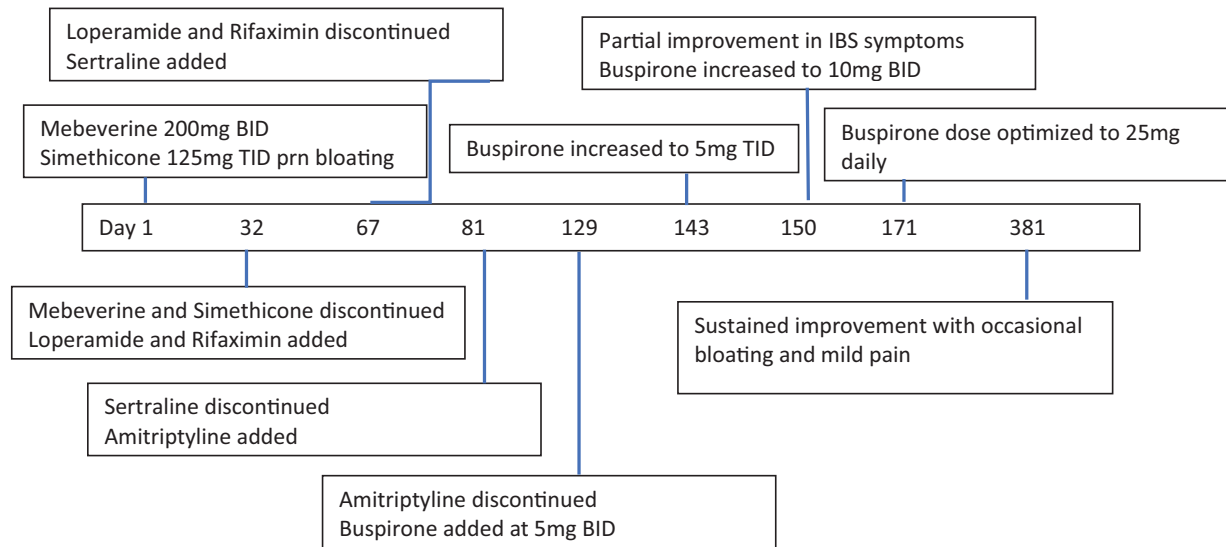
Loperamide and Rifaximin discontinued
Sertraline added

Partial improvement in IBS symptoms
Buspirone increased to 10mg BID

Mebeverine 200mg BID
Simethicone 125mg TID prn bloating

Buspirone increased to 5mg TID

Buspirone dose optimized to 25mg daily

Day 1 32 67 81 129 143 150 171 381

Mebeverine and Simethicone discontinued
Loperamide and Rifaximin added

Sustained improvement with occasional bloating and mild pain

Sertraline discontinued
Amitriptyline added

Amitriptyline discontinued
Buspirone added at 5mg BID